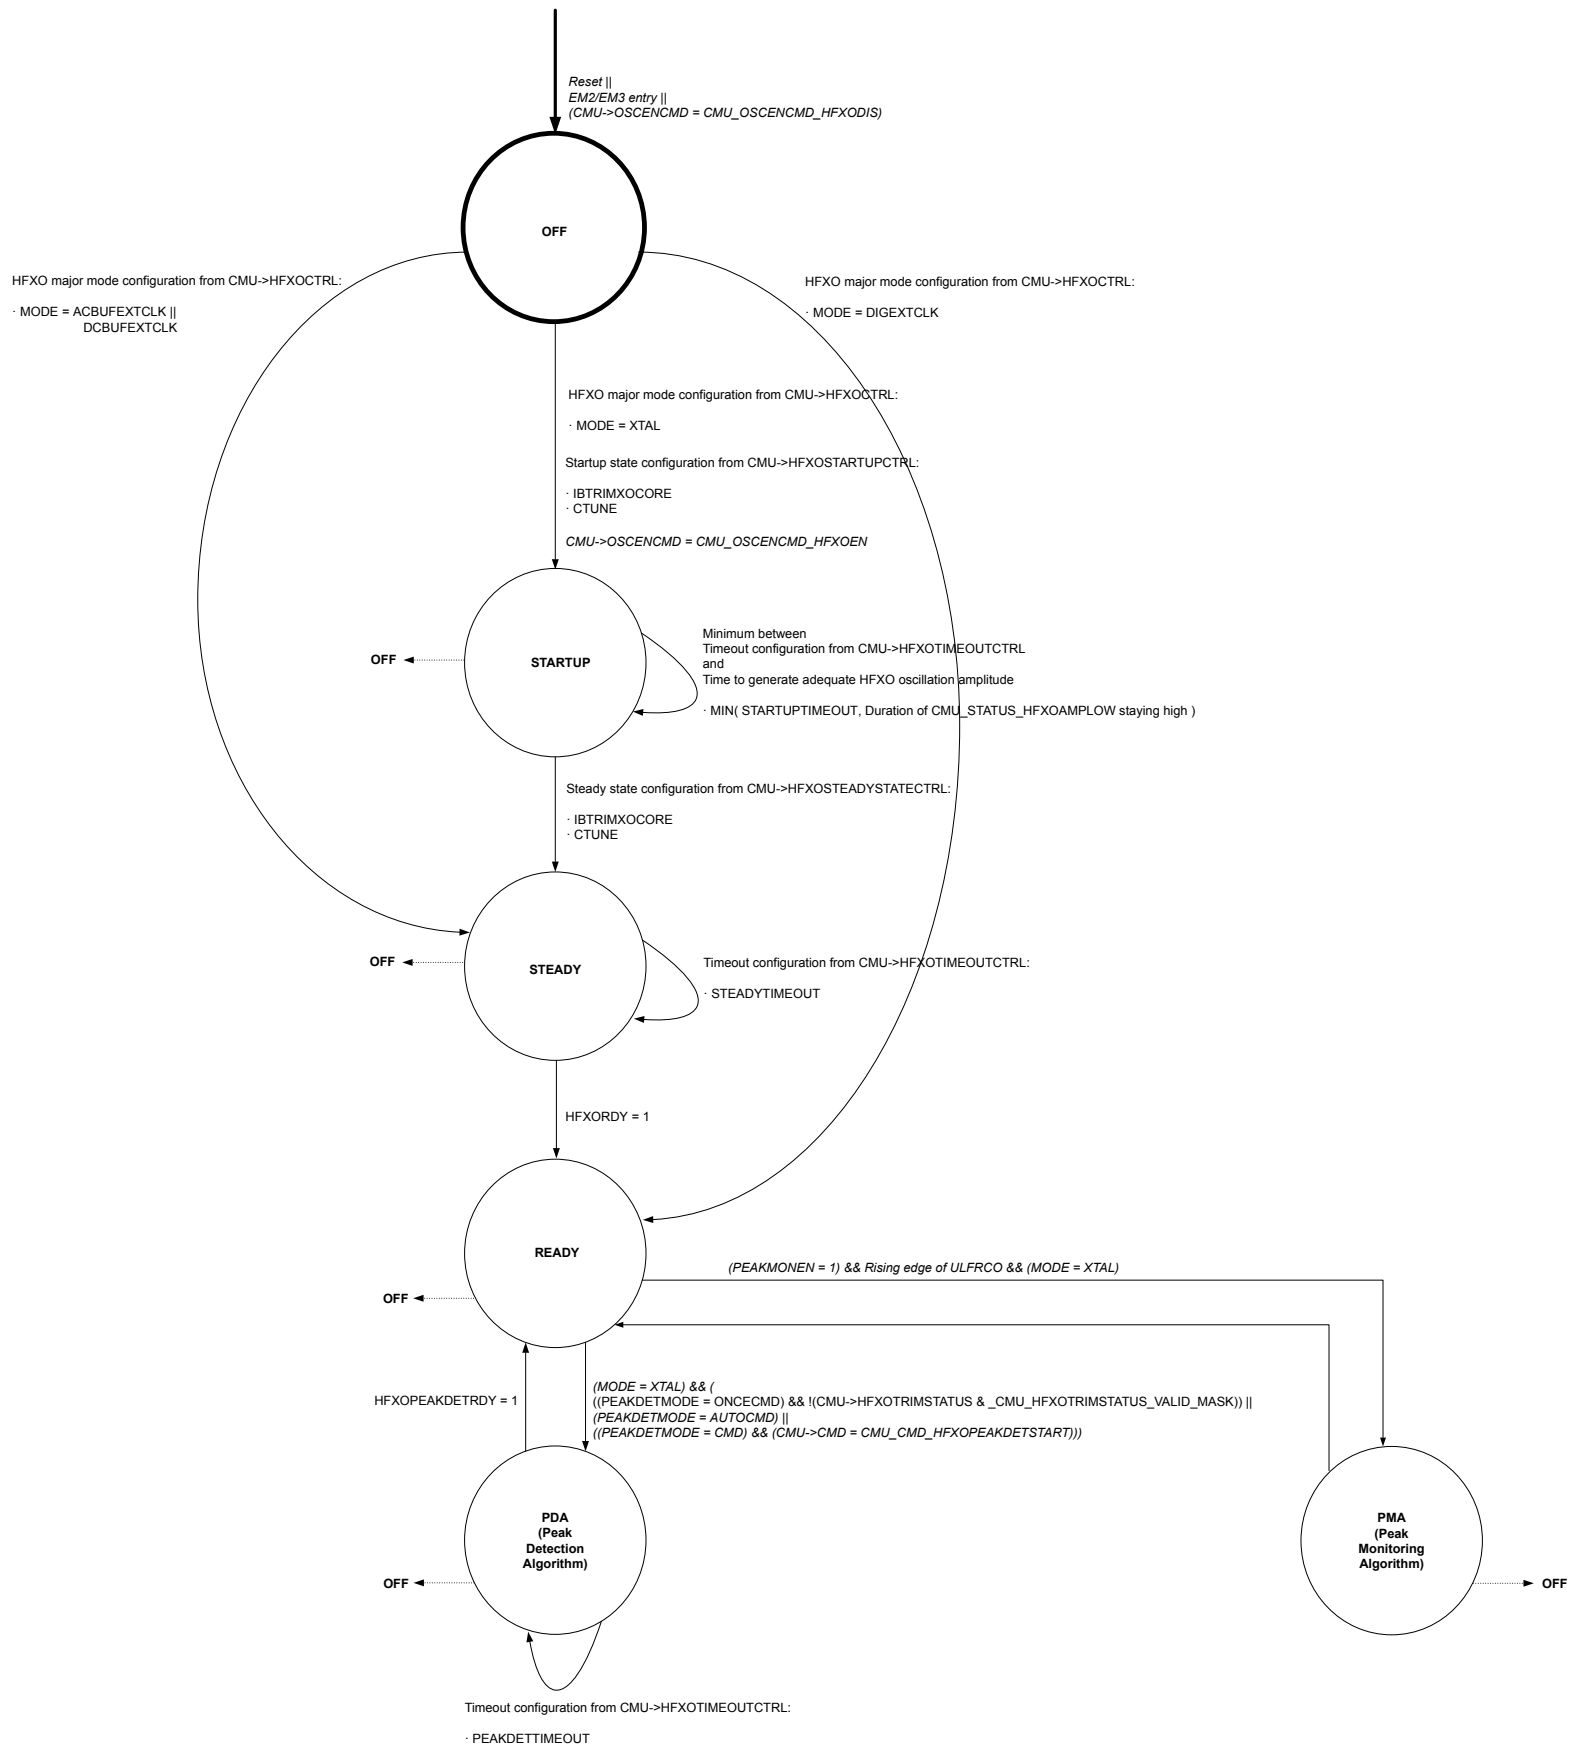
Reset ||
EM2/EM3 entry ||
(CMU->OSCENCMD = CMU_OSCENCMD_HFXODIS)

OFF

HFXO major mode configuration from CMU->HFXOCTRL:

· MODE = ACBUFEXTCLK ||
DCBUFEXTCLK

HFXO major mode configuration from CMU->HFXOCTRL:

· MODE = DIGEXTCLK

HFXO major mode configuration from CMU->HFXOCTRL:

· MODE = XTAL

Startup state configuration from CMU->HFXOSTARTUPCTRL:

· IBTRIMXOCORE
· CTUNE

CMU->OSCENCMD = CMU_OSCENCMD_HFXOEN

OFF

STARTUP

Minimum between
Timeout configuration from CMU->HFXOTIMEOUTCTRL
and
Time to generate adequate HFXO oscillation amplitude

· MIN( STARTUPTIMEOUT, Duration of CMU_STATUS_HFXOAMPLOW staying high )

Steady state configuration from CMU->HFXOSTEADYSTATECTRL:

· IBTRIMXOCORE
· CTUNE

OFF

STEADY

Timeout configuration from CMU->HFXOTIMEOUTCTRL:

· STEADYTIMEOUT

HFXORDY = 1

READY

(PEAKMONEN = 1) && Rising edge of ULFRCO && (MODE = XTAL)

OFF

HFXOPEAKDETRDY = 1

(MODE = XTAL) && (
((PEAKDETMODE = ONCECMD) && !(CMU->HFXOTRIMSTATUS & _CMU_HFXOTRIMSTATUS_VALID_MASK)) ||
(PEAKDETMODE = AUTOCMD) ||
((PEAKDETMODE = CMD) && (CMU->CMD = CMU_CMD_HFXOPEAKDETSTART)))

OFF

PDA
(Peak
Detection
Algorithm)

PMA
(Peak
Monitoring
Algorithm)

OFF

Timeout configuration from CMU->HFXOTIMEOUTCTRL:

· PEAKDETTIMEOUT